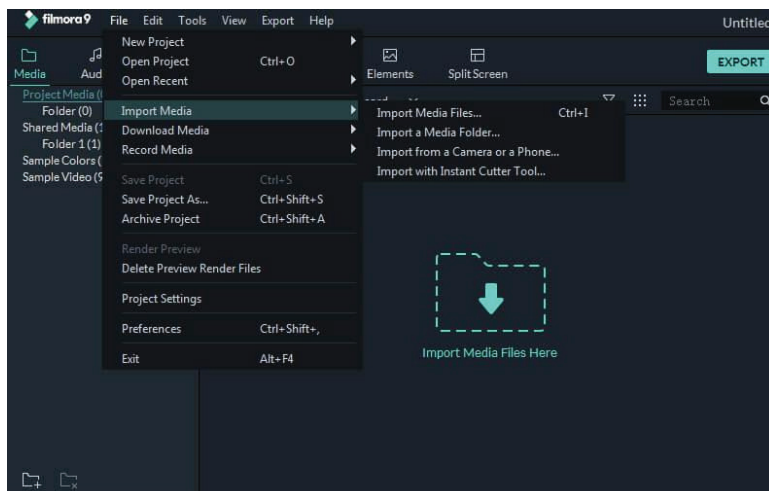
filmora9 File Edit Tools View Export Help

Untitled

Media Aud

Elements Split Screen

EXPORT

Project Media (
Folder (0)
Shared Media (1
Folder 1 (1)
Sample Colors (
Sample Video (9

New Project
Open Project Ctrl+O
Open Recent

Import Media
Download Media
Record Media

Save Project Ctrl+S
Save Project As... Ctrl+Shift+S
Archive Project Ctrl+Shift+A

Render Preview
Delete Preview Render Files

Project Settings

Preferences Ctrl+Shift+,

Exit Alt+F4

Import Media Files... Ctrl+I
Import a Media Folder...
Import from a Camera or a Phone...
Import with Instant Cutter Tool...

Search

Import Media Files Here